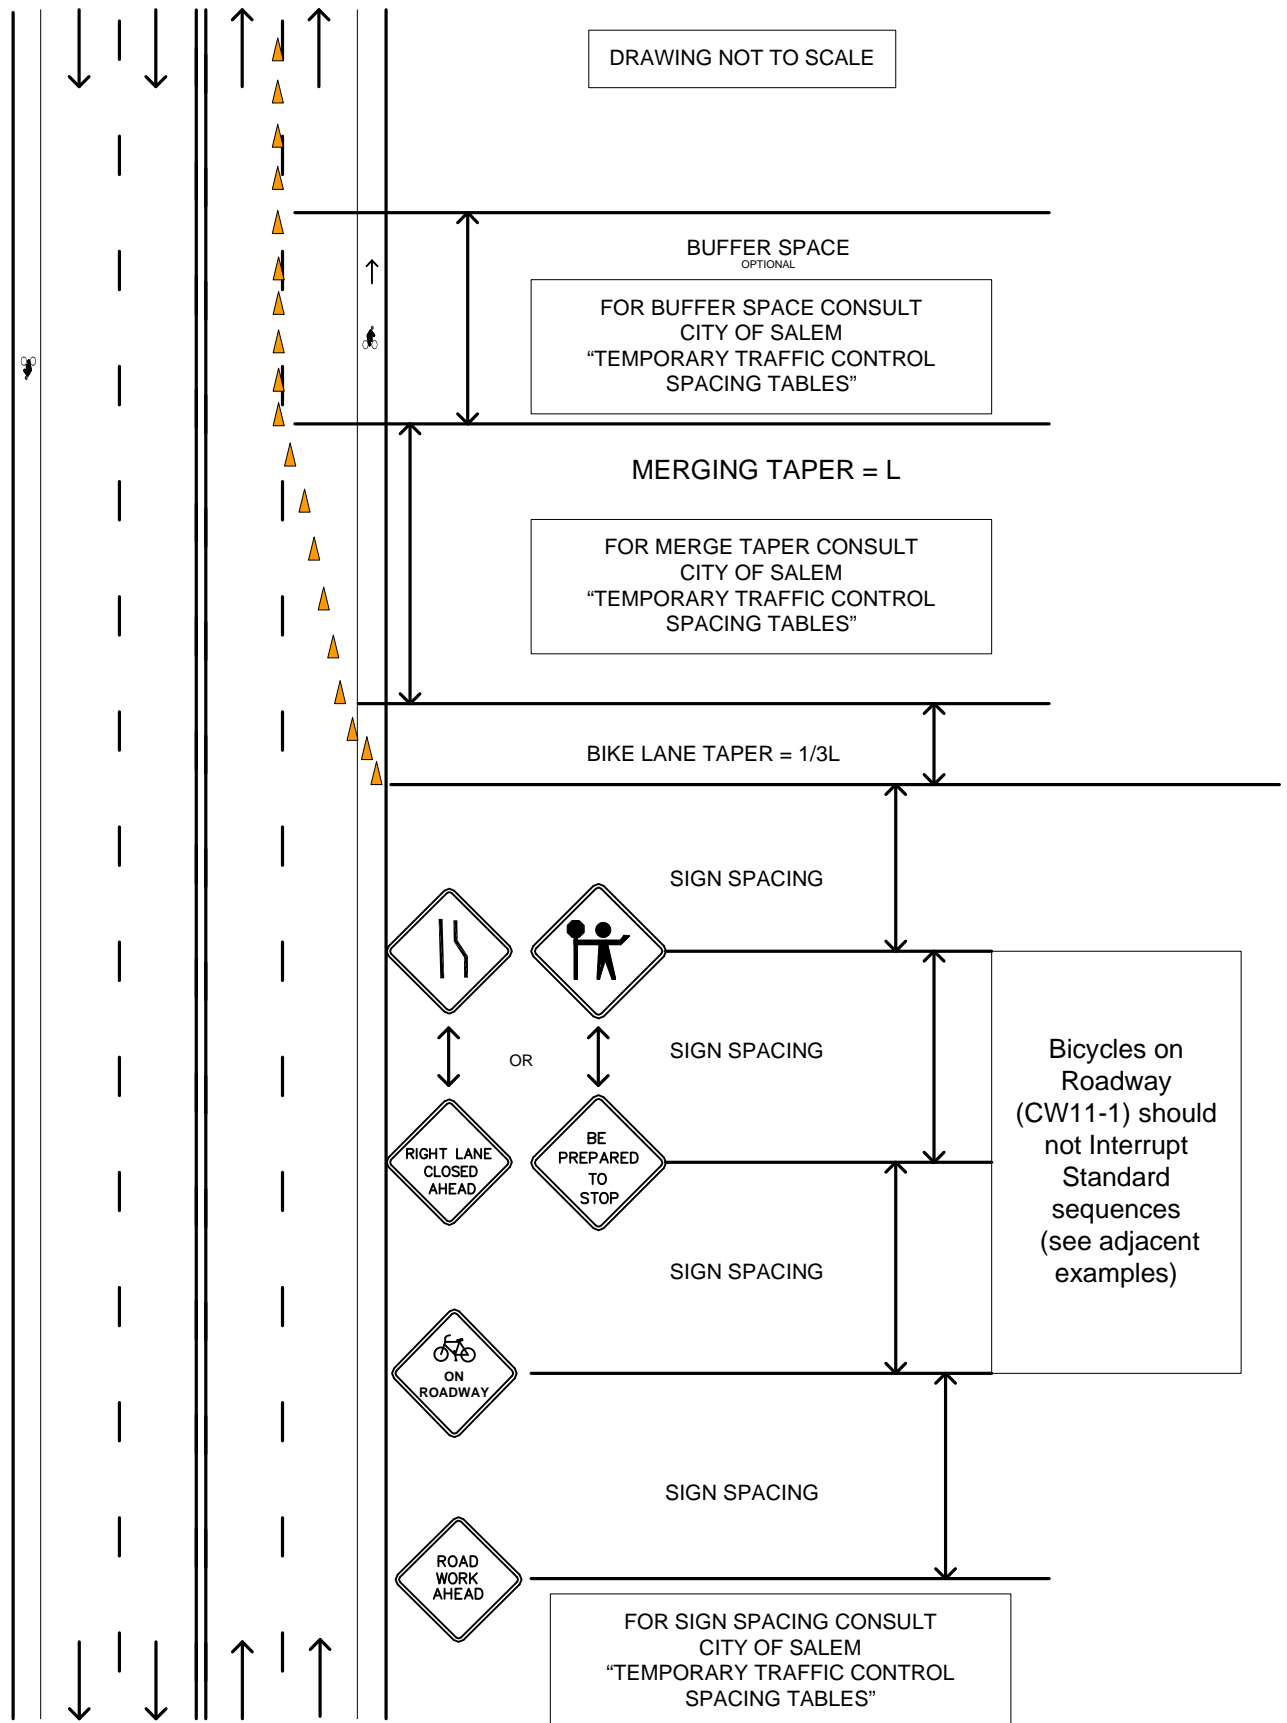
DRAWING NOT TO SCALE

BUFFER SPACE
OPTIONAL

FOR BUFFER SPACE CONSULT CITY OF SALEM "TEMPORARY TRAFFIC CONTROL SPACING TABLES"

MERGING TAPER = L

FOR MERGE TAPER CONSULT CITY OF SALEM "TEMPORARY TRAFFIC CONTROL SPACING TABLES"

BIKE LANE TAPER = 1/3L

SIGN SPACING

OR

SIGN SPACING

RIGHT LANE CLOSED AHEAD

BE PREPARED TO STOP

Bicycles on Roadway (CW11-1) should not Interrupt Standard sequences (see adjacent examples)

SIGN SPACING

ON ROADWAY

SIGN SPACING

ROAD WORK AHEAD

FOR SIGN SPACING CONSULT CITY OF SALEM "TEMPORARY TRAFFIC CONTROL SPACING TABLES"